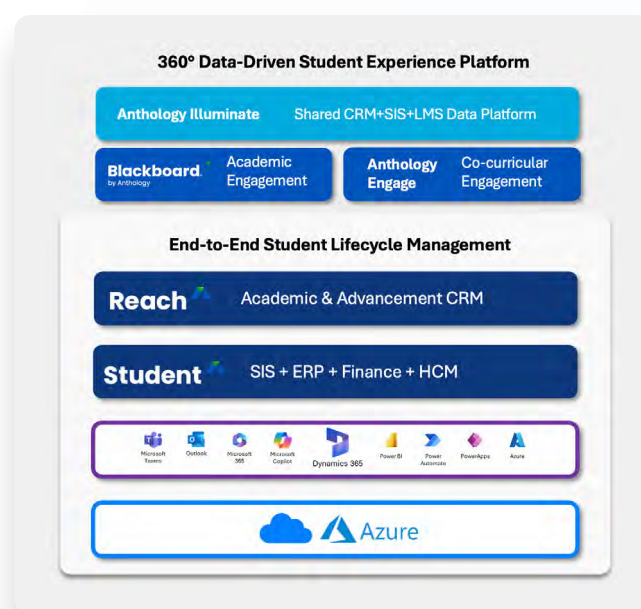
360° Data-Driven Student Experience Platform

Anthology Illuminate Shared CRM+SIS+LMS Data Platform

Blackboard by Anthology Academic Engagement

Anthology Engage Co-curricular Engagement

End-to-End Student Lifecycle Management

Reach Academic & Advancement CRM

Student SIS + ERP + Finance + HCM

Microsoft Teams Outlook Microsoft 365 Microsoft Copilot Dynamics 365 Power BI Power Automate PowerApps Azure

Azure